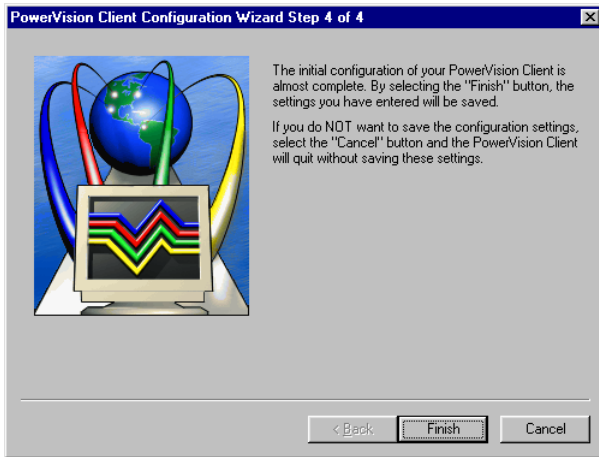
PowerVision Client Configuration Wizard Step 4 of 4

The initial configuration of your PowerVision Client is almost complete. By selecting the "Finish" button, the settings you have entered will be saved.

If you do NOT want to save the configuration settings, select the "Cancel" button and the PowerVision Client will quit without saving these settings.

< Back

Finish

Cancel